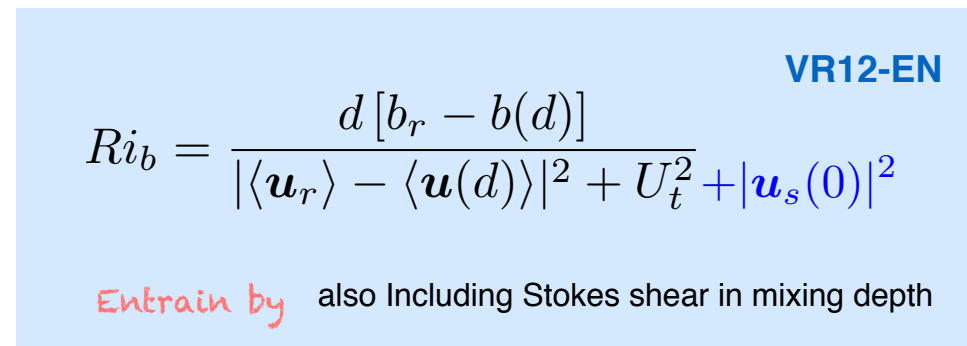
VR12-EN

$Ri_b = \frac{d\left[b_r - b(d)\right]}{|\langle \boldsymbol{u}_r \rangle - \langle \boldsymbol{u}(d) \rangle|^2 + U_t^2} + |\boldsymbol{u}_s(0)|^2$

Entrain by also Including Stokes shear in mixing depth